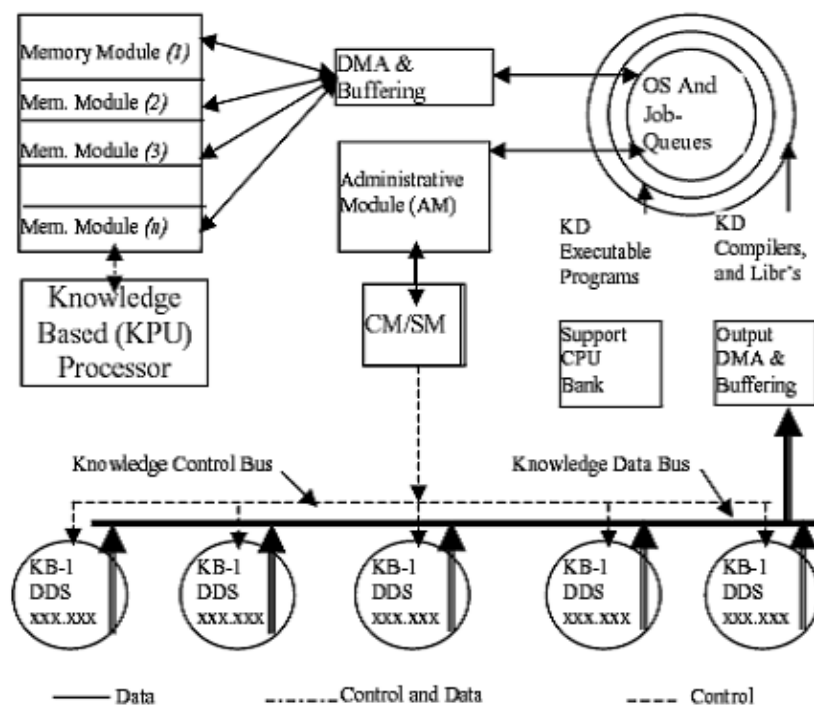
Memory Module (1)
Mem. Module (2)
Mem. Module (3)
Mem. Module (n)

Knowledge Based (KPU) Processor

DMA & Buffering

Administrative Module (AM)

CM/SM

OS And Job-Queues

KD Executable Programs

KD Compilers, and Libr's

Support CPU Bank

Output DMA & Buffering

Knowledge Control Bus

Knowledge Data Bus

KB-1 DDS xxx.xxx

KB-1 DDS xxx.xxx

KB-1 DDS xxx.xxx

KB-1 DDS xxx.xxx

KB-1 DDS xxx.xxx

Data
Control and Data
Control